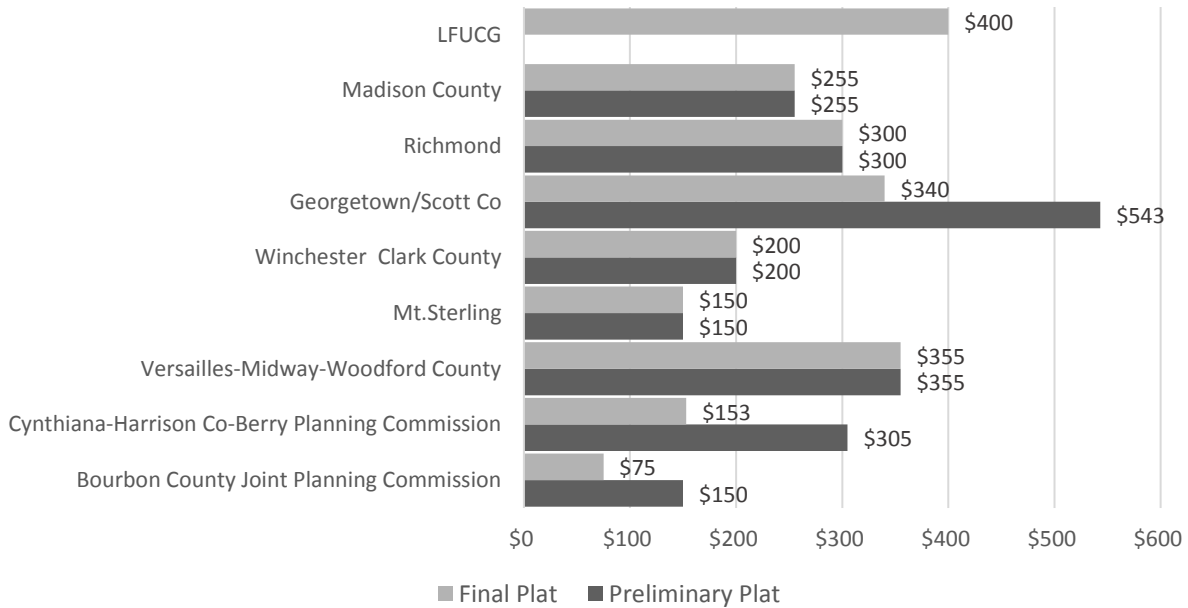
LFUCG $400

Madison County $255 $255

Richmond $300 $300

Georgetown/Scott Co $340 $543

Winchester Clark County $200 $200

Mt.Sterling $150 $150

Versailles-Midway-Woodford County $355 $355

Cynthiana-Harrison Co-Berry Planning Commission $153 $305

Bourbon County Joint Planning Commission $75 $150

$0 $100 $200 $300 $400 $500 $600

Final Plat Preliminary Plat